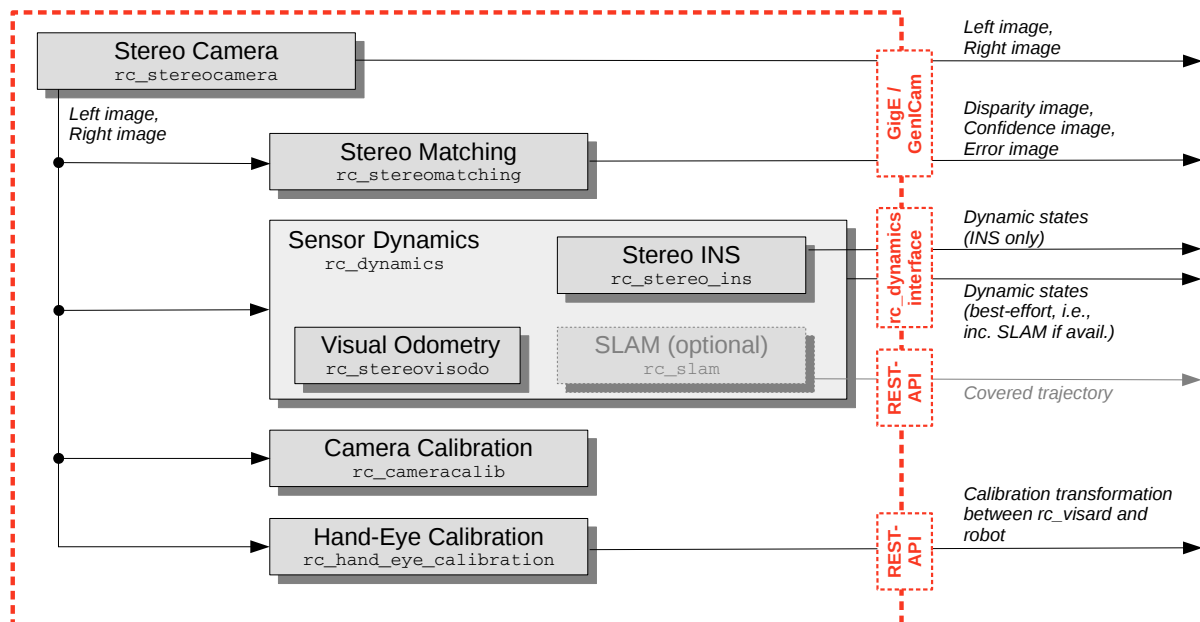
Stereo Camera
rc_stereocamera

Left image,
Right image

Stereo Matching
rc_stereomatching

Sensor Dynamics
rc_dynamics

Stereo INS
rc_stereo_ins

Visual Odometry
rc_stereovisodo

SLAM (optional)
rc_slam

Camera Calibration
rc_cameracalib

Hand-Eye Calibration
rc_hand_eye_calibration

GigE / GenICam

rc_dynamics interface

REST-API

REST-API

Left image,
Right image

Disparity image,
Confidence image,
Error image

Dynamic states
(INS only)

Dynamic states
(best-effort, i.e.,
inc. SLAM if avail.)

Covered trajectory

Calibration transformation
between rc_visard and
robot